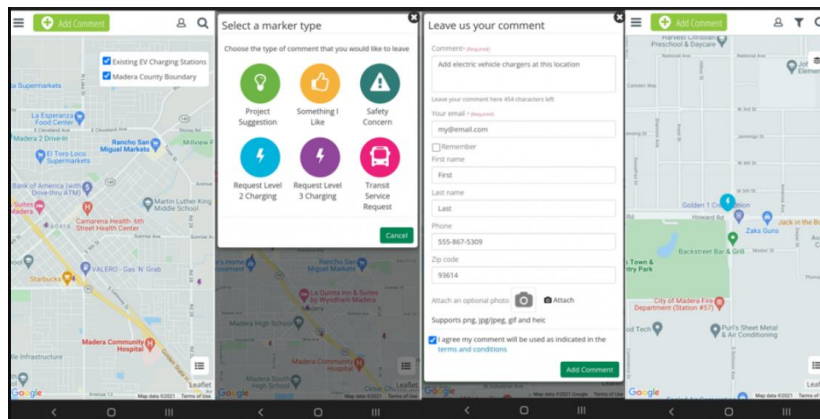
Add Comment

Existing EV Charging Stations
Madera County Boundary

Supermarkets
La Esperanza Food Center
El Toro Loco Supermarkets
Madera 2 Drive-in
Rancho San Miguel Markets
Bank of America (with Drive-thru ATM)
Martin Luther King Middle School
Camarena Health- 6th Street Health Center
Starbucks
VALERO - Gas 'N Grab
Madera Community Hospital
Infrastructure
Google
Leaflet
Map data ©2021 Terms of Use

Select a marker type
Choose the type of comment that you would like to leave
Project Suggestion
Something I Like
Safety Concern
Request Level 2 Charging
Request Level 3 Charging
Transit Service Request
Cancel

Rancho San Miguel Markets
La Quinta Inn & Suites by Wyndham Madera
Madera High School
Madera South High School
Leaflet
Map data ©2021 Terms of Use

Leave us your comment
Comment* (Required)
Add electric vehicle chargers at this location
Leave your comment here 454 characters left
Your email * (Required)
my@email.com
Remember
First name
First
Last name
Last
Phone
555-867-5309
Zip code
93614
Attach an optional photo
Attach
Supports png, jpg/jpeg, gif and heic
I agree my comment will be used as indicated in the terms and conditions
Add Comment

Add Comment
Harvest Christian Preschool & Daycare
Golden 1 Credit Union
Howard Rd
Jack in the Box
Zaka Guns
Backstreet Bar & Grill
Town & Country Park
City of Madera Fire Department (Station #57)
Puri's Sheet Metal & Air Conditioning
Google
Map data ©2021 Terms of Use